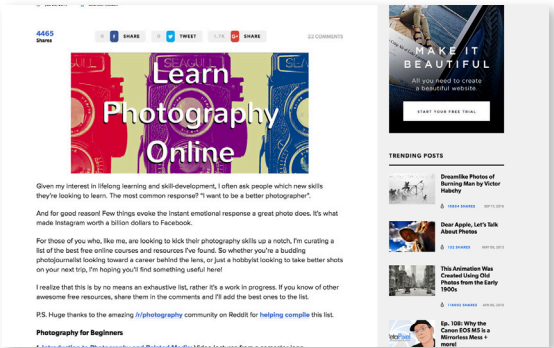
4465
Shares

0 SHARE 0 TWEET 1.1K SHARE

22 COMMENTS

SEAGULL
Learn Photography Online

Given my interest in lifelong learning and skill-development, I often ask people which new skills they're looking to learn. The most common response? "I want to be a better photographer".

And for good reason! Few things evoke the instant emotional response a great photo does. It's what made Instagram worth a billion dollars to Facebook.

For those of you who, like me, are looking to kick their photography skills up a notch, I'm curating a list of the best free online courses and resources I've found. So whether you're a budding photojournalist looking toward a career behind the lens, or just a hobbyist looking to take better shots on your next trip, I'm hoping you'll find something useful here!

I realize that this is by no means an exhaustive list, rather it's a work in progress. If you know of other awesome free resources, share them in the comments and I'll add the best ones to the list.

P.S. Huge thanks to the amazing /r/photography community on Reddit for helping compile this list.

Photography for Beginners

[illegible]

MAKE IT BEAUTIFUL
All you need to create a beautiful website.
START YOUR FREE TRIAL

TRENDING POSTS

Dreamlike Photos of Burning Man by Victor Habchy
10654 SHARES

Dear Apple, Let's Talk About Photos
132 SHARES SEP 08, 2015

This Animation Was Created Using Old Photos from the Early 1900s
119003 SHARES

Ep. 108: Why the Canon EOS M3 is a Mirrorless Mess +